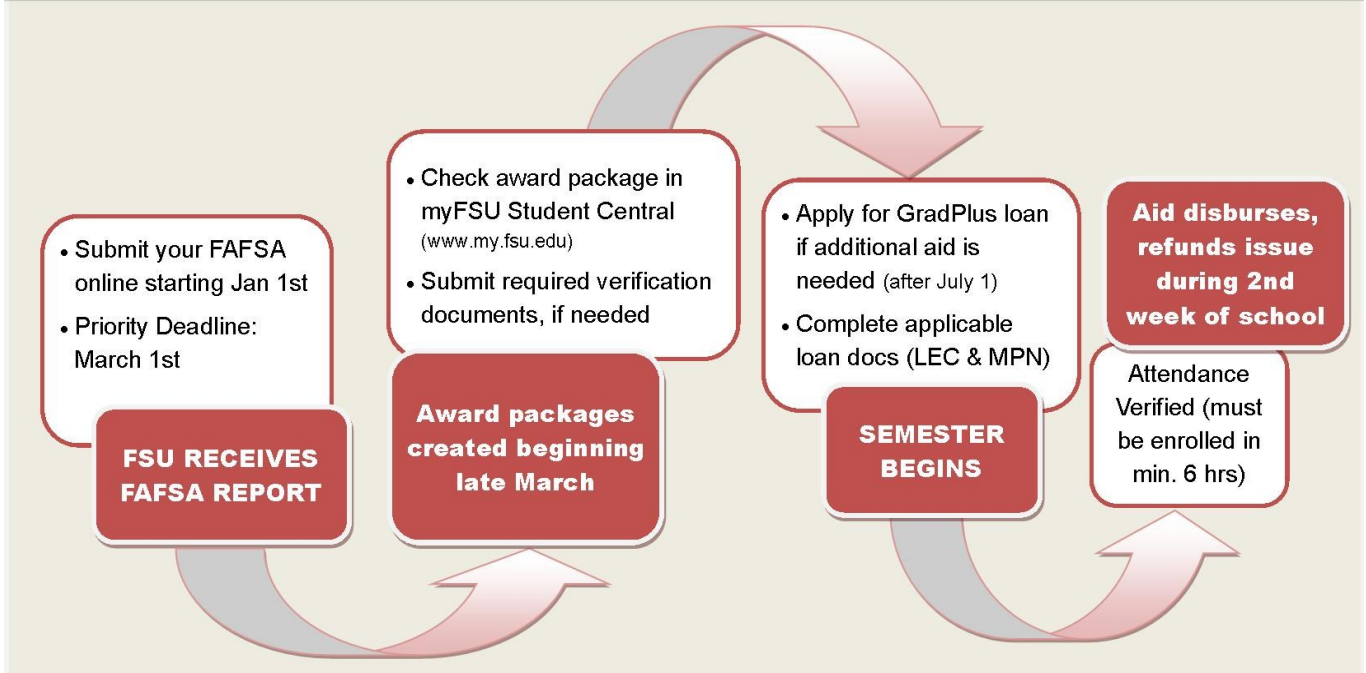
• Submit your FAFSA online starting Jan 1st
• Priority Deadline: March 1st

FSU RECEIVES FAFSA REPORT

• Check award package in myFSU Student Central (www.my.fsu.edu)
• Submit required verification documents, if needed

Award packages created beginning late March

• Apply for GradPlus loan if additional aid is needed (after July 1)
• Complete applicable loan docs (LEC & MPN)

SEMESTER BEGINS

Aid disburses, refunds issue during 2nd week of school

Attendance Verified (must be enrolled in min. 6 hrs)